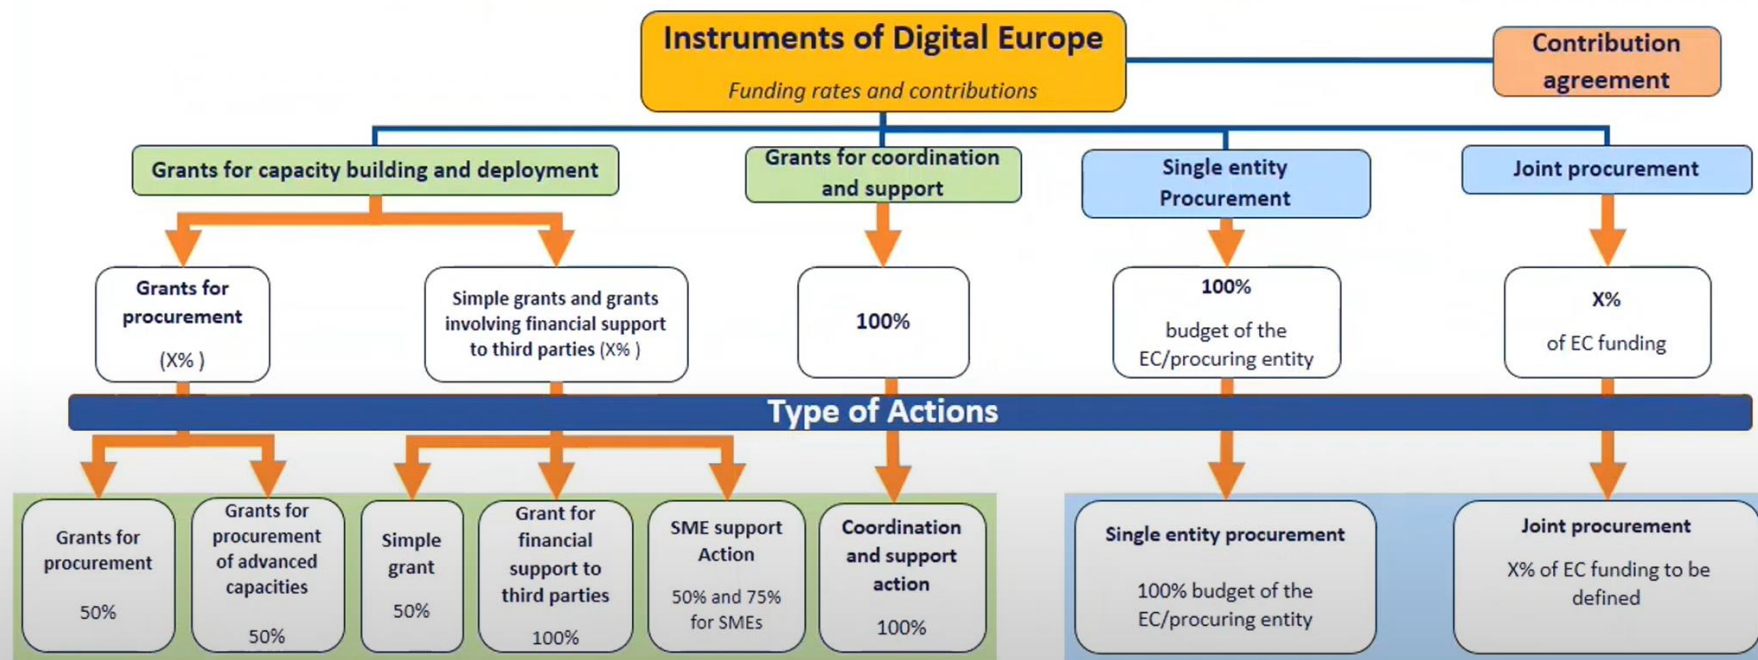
Instruments of Digital Europe

Funding rates and contributions

Contribution agreement

Grants for capacity building and deployment

Grants for coordination and support

Single entity Procurement

Joint procurement

Grants for procurement

(X% )

Simple grants and grants involving financial support to third parties (X% )

100%

100%

budget of the EC/procuring entity

X%

of EC funding

Type of Actions

Grants for procurement

50%

Grants for procurement of advanced capacities

50%

Simple grant

50%

Grant for financial support to third parties

100%

SME support Action

50% and 75% for SMEs

Coordination and support action

100%

Single entity procurement

100% budget of the EC/procuring entity

Joint procurement

X% of EC funding to be defined